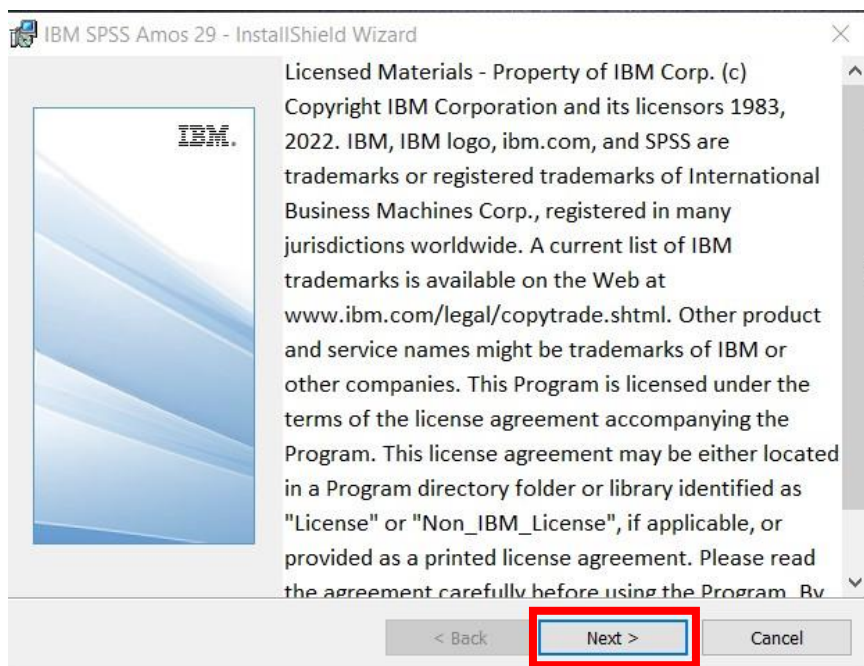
IBM SPSS Amos 29 - InstallShield Wizard

IBM.

Licensed Materials - Property of IBM Corp. (c) Copyright IBM Corporation and its licensors 1983, 2022. IBM, IBM logo, ibm.com, and SPSS are trademarks or registered trademarks of International Business Machines Corp., registered in many jurisdictions worldwide. A current list of IBM trademarks is available on the Web at www.ibm.com/legal/copytrade.shtml. Other product and service names might be trademarks of IBM or other companies. This Program is licensed under the terms of the license agreement accompanying the Program. This license agreement may be either located in a Program directory folder or library identified as "License" or "Non_IBM_License", if applicable, or provided as a printed license agreement. Please read the agreement carefully before using the Program. By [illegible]

< Back

Next >

Cancel